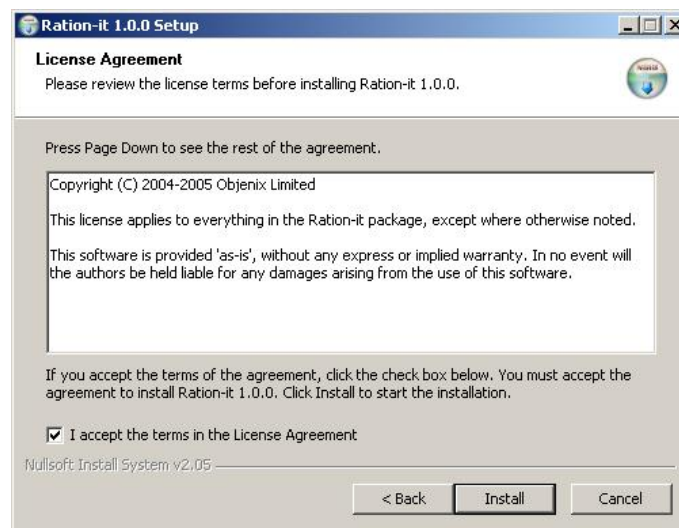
Ration-it 1.0.0 Setup

License Agreement

Please review the license terms before installing Ration-it 1.0.0.

Press Page Down to see the rest of the agreement.

Copyright (C) 2004-2005 Objenix Limited

This license applies to everything in the Ration-it package, except where otherwise noted.

This software is provided 'as-is', without any express or implied warranty. In no event will the authors be held liable for any damages arising from the use of this software.

If you accept the terms of the agreement, click the check box below. You must accept the agreement to install Ration-it 1.0.0. Click Install to start the installation.

I accept the terms in the License Agreement

Nullsoft Install System v2.05

< Back

Install

Cancel